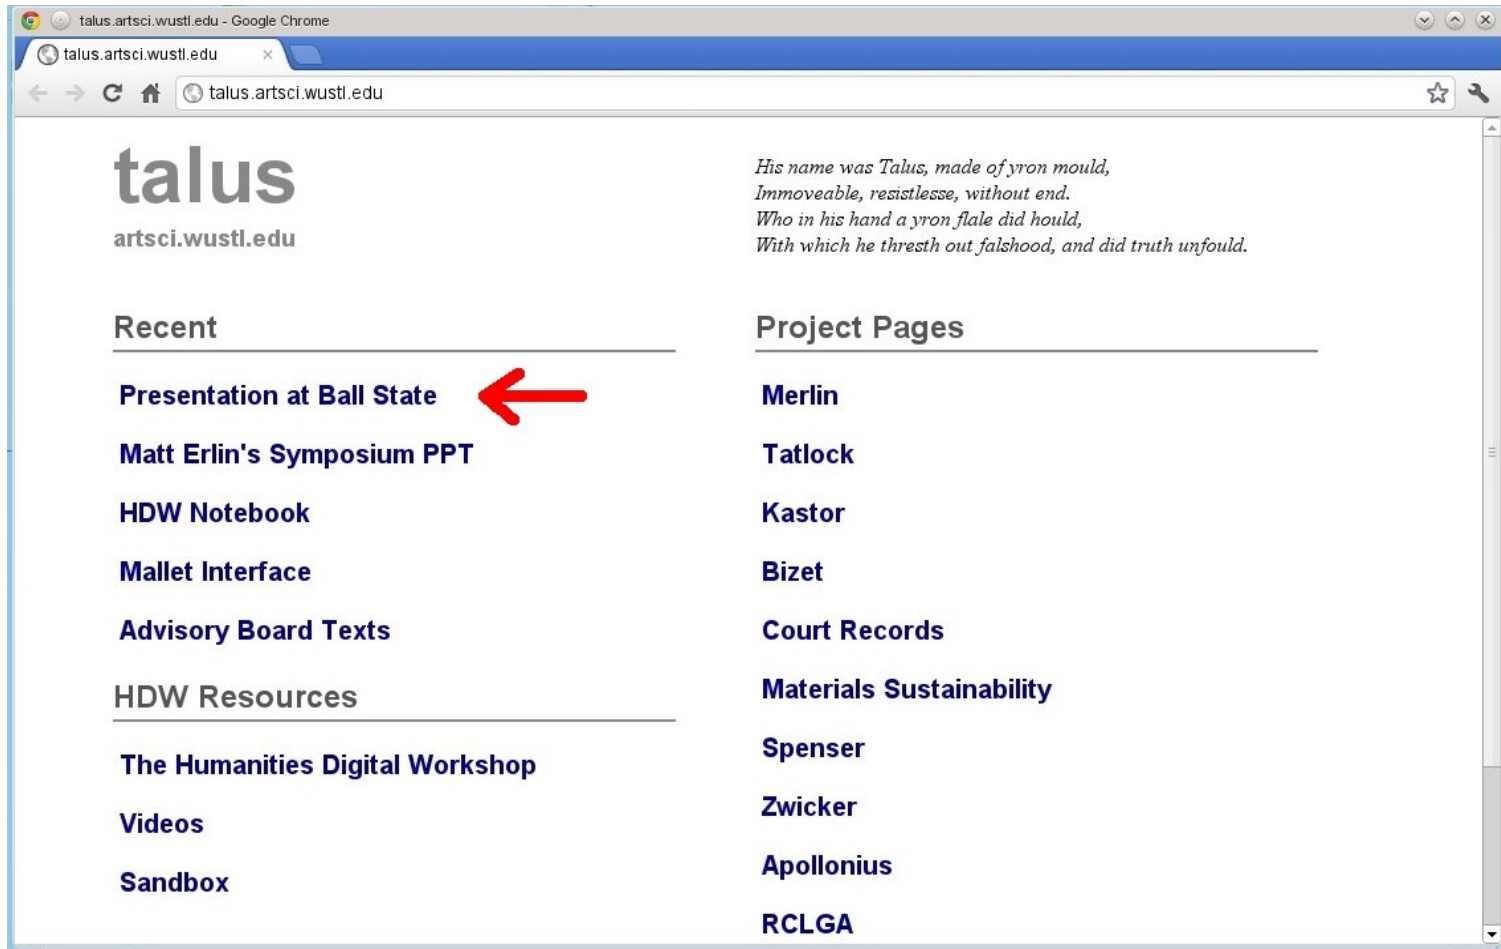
talus.artsci.wustl.edu - Google Chrome

talus.artsci.wustl.edu ×

talus.artsci.wustl.edu

talus
artsci.wustl.edu

His name was Talus, made of yron mould,
Immoveable, resistlesse, without end.
Who in his hand a yron flale did hould,
With which he thresth out falshood, and did truth unfould.

Recent

Presentation at Ball State

Matt Erlin's Symposium PPT

HDW Notebook

Mallet Interface

Advisory Board Texts

HDW Resources

The Humanities Digital Workshop

Videos

Sandbox

Project Pages

Merlin

Tatlock

Kastor

Bizet

Court Records

Materials Sustainability

Spenser

Zwicker

Apollonius

RCLGA